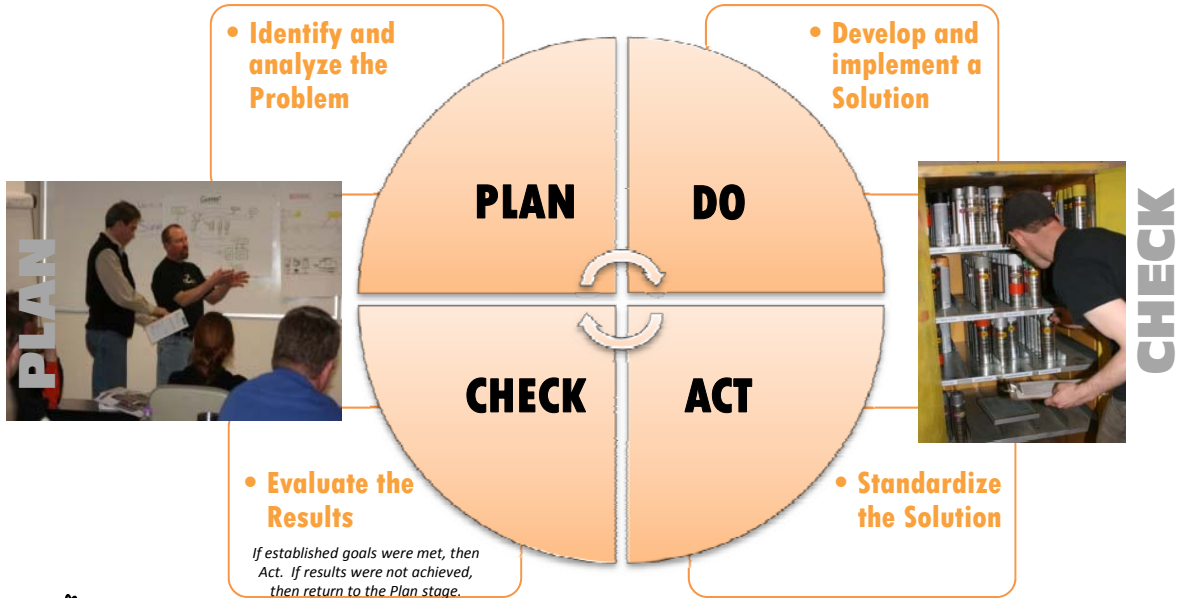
• Identify and analyze the Problem

• Develop and implement a Solution

PLAN

PLAN

DO

CHECK

CHECK

ACT

• Evaluate the Results

If established goals were met, then Act. If results were not achieved, then return to the Plan stage.

• Standardize the Solution